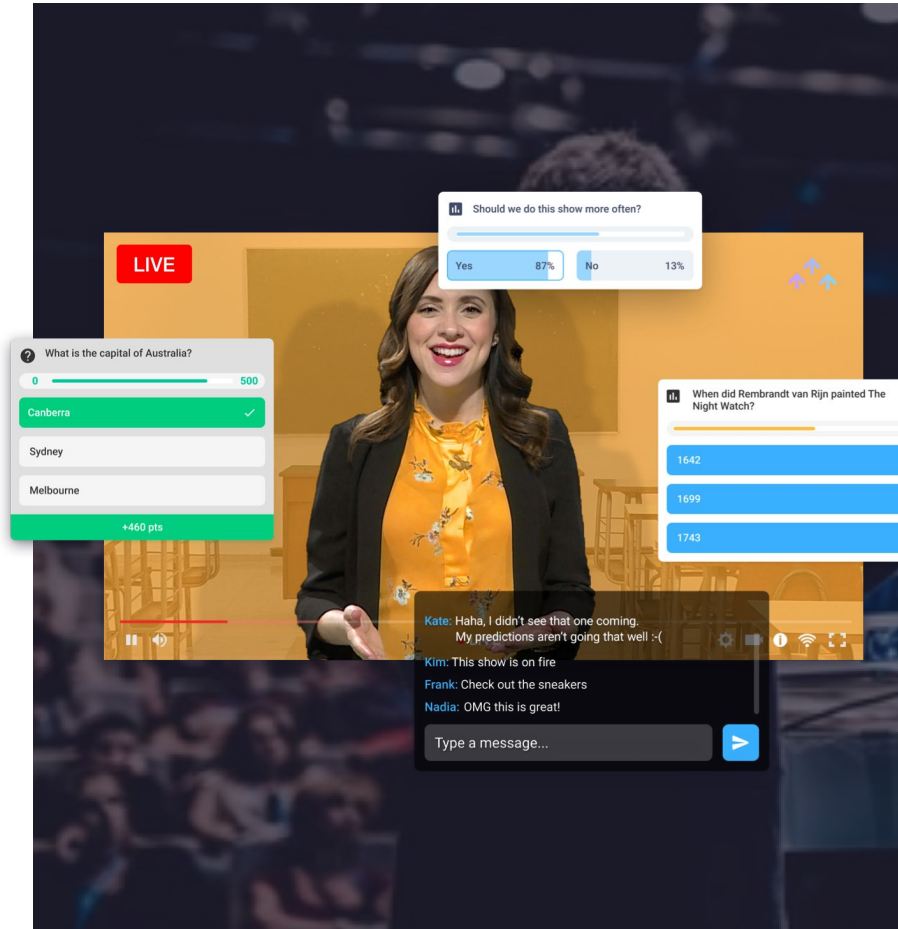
Should we do this show more often?

Yes 87%

No 13%

LIVE

What is the capital of Australia?

0

500

Canberra

Sydney

Melbourne

+460 pts

When did Rembrandt van Rijn painted The Night Watch?

1642

1699

1743

Kate: Haha, I didn't see that one coming. My predictions aren't going that well :-(

Kim: This show is on fire

Frank: Check out the sneakers

Nadia: OMG this is great!

Type a message...